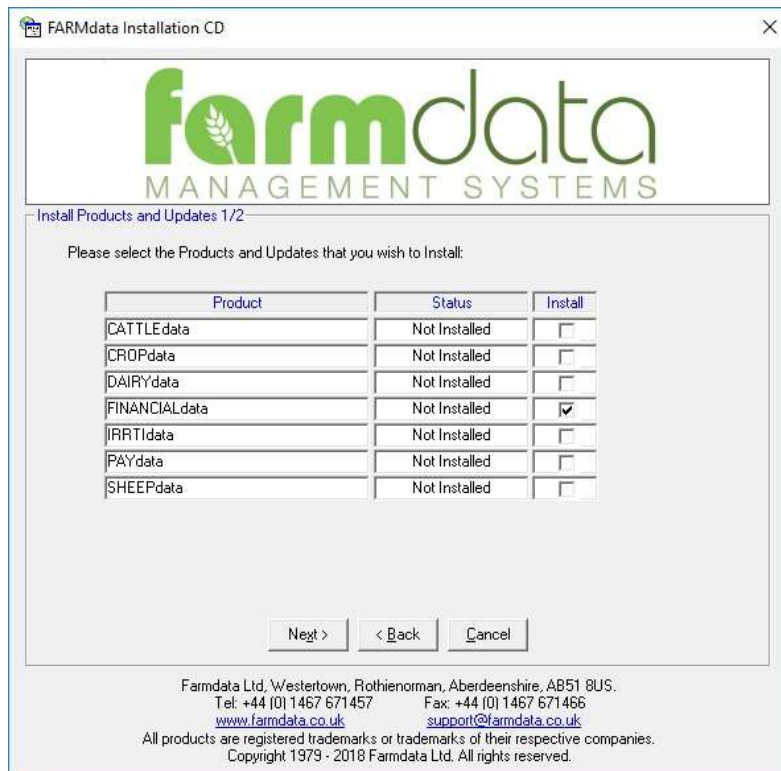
FARMdata Installation CD

×

farmdata
MANAGEMENT SYSTEMS

Install Products and Updates 1/2

Please select the Products and Updates that you wish to Install:

| Product | Status | Install |
|---|---|---|
| CATTLEdata | Not Installed | ☐ |
| CROPdata | Not Installed | ☐ |
| DAIRYdata | Not Installed | ☐ |
| FINANCIALdata | Not Installed | ☑ |
| IRRTIdata | Not Installed | ☐ |
| PAYdata | Not Installed | ☐ |
| SHEEPdata | Not Installed | ☐ |

Next > | < Back | Cancel

Farmdata Ltd, Westertown, Rothienorman, Aberdeenshire, AB51 8US.
Tel: +44 (0) 1467 671457 Fax: +44 (0) 1467 671466
www.farmdata.co.uk support@farmdata.co.uk
All products are registered trademarks or trademarks of their respective companies.
Copyright 1979 - 2018 Farmdata Ltd. All rights reserved.